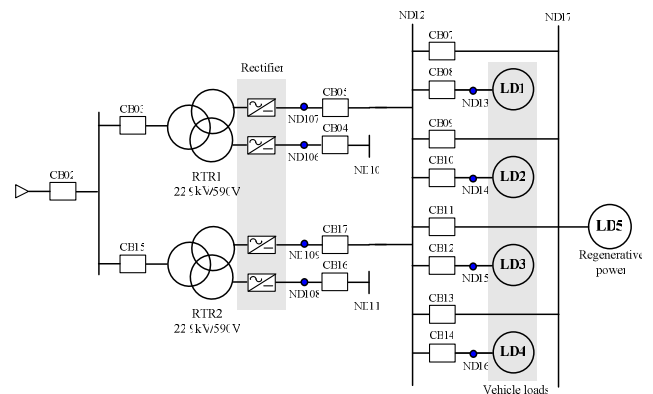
ND12
ND17
Rectifier
CB07
CB08
LD1
ND13
CB03
CB05
ND107
CB09
CB04
ND106
ND10
RTR1
22.9kV/590V
CB02
CB10
LD2
ND14
CB11
LD5
CB15
CB17
Regenerative power
ND109
CB12
LD3
CB16
ND15
ND108
ND11
CB13
RTR2
22.9kV/590V
CB14
LD4
ND16
Vehicle loads